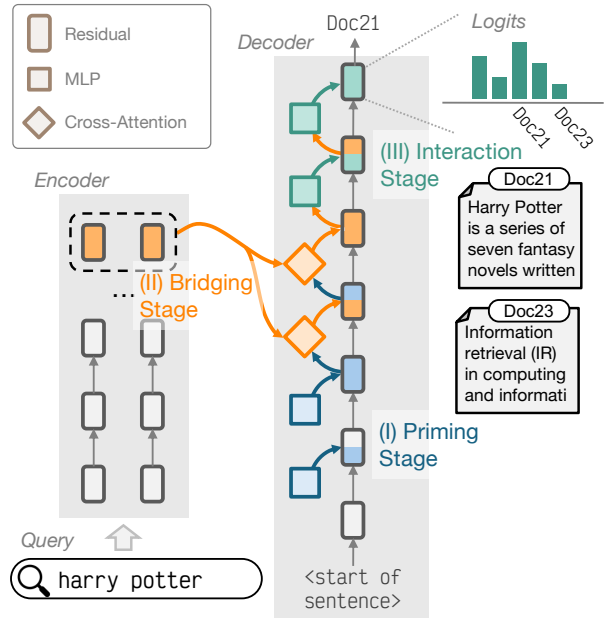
Residual

MLP

Cross-Attention

Decoder

Doc21

Logits

Doc21

Doc23

(III) Interaction Stage

Encoder

Doc21

Harry Potter is a series of seven fantasy novels written

(II) Bridging Stage

...

Doc23

Information retrieval (IR) in computing and informati

(I) Priming Stage

Query

harry potter

<start of sentence>